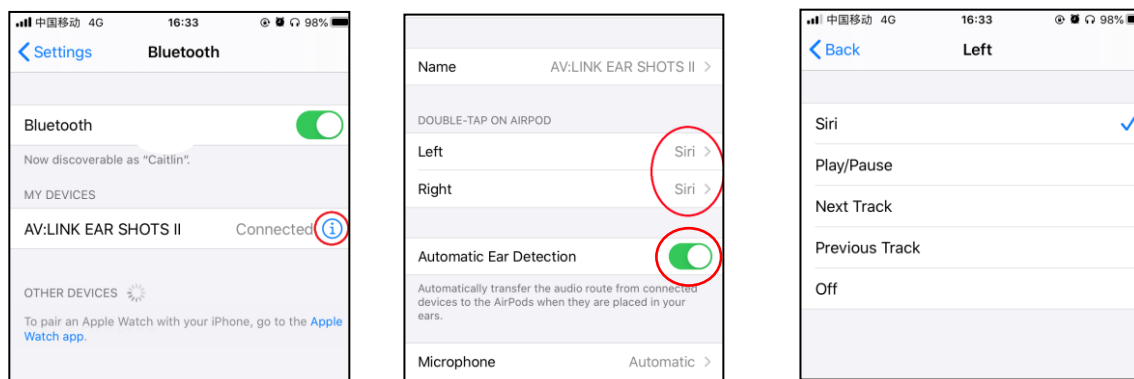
中国移动 4G 16:33 98%

Settings Bluetooth

Bluetooth

Now discoverable as "Caitlin".

MY DEVICES

AV:LINK EAR SHOTS II Connected

OTHER DEVICES

To pair an Apple Watch with your iPhone, go to the Apple Watch app.

Name AV:LINK EAR SHOTS II

DOUBLE-TAP ON AIRPOD

Left Siri

Right Siri

Automatic Ear Detection

Automatically transfer the audio route from connected devices to the AirPods when they are placed in your ears.

Microphone Automatic

中国移动 4G 16:33 98%

Back Left

Siri

Play/Pause

Next Track

Previous Track

Off